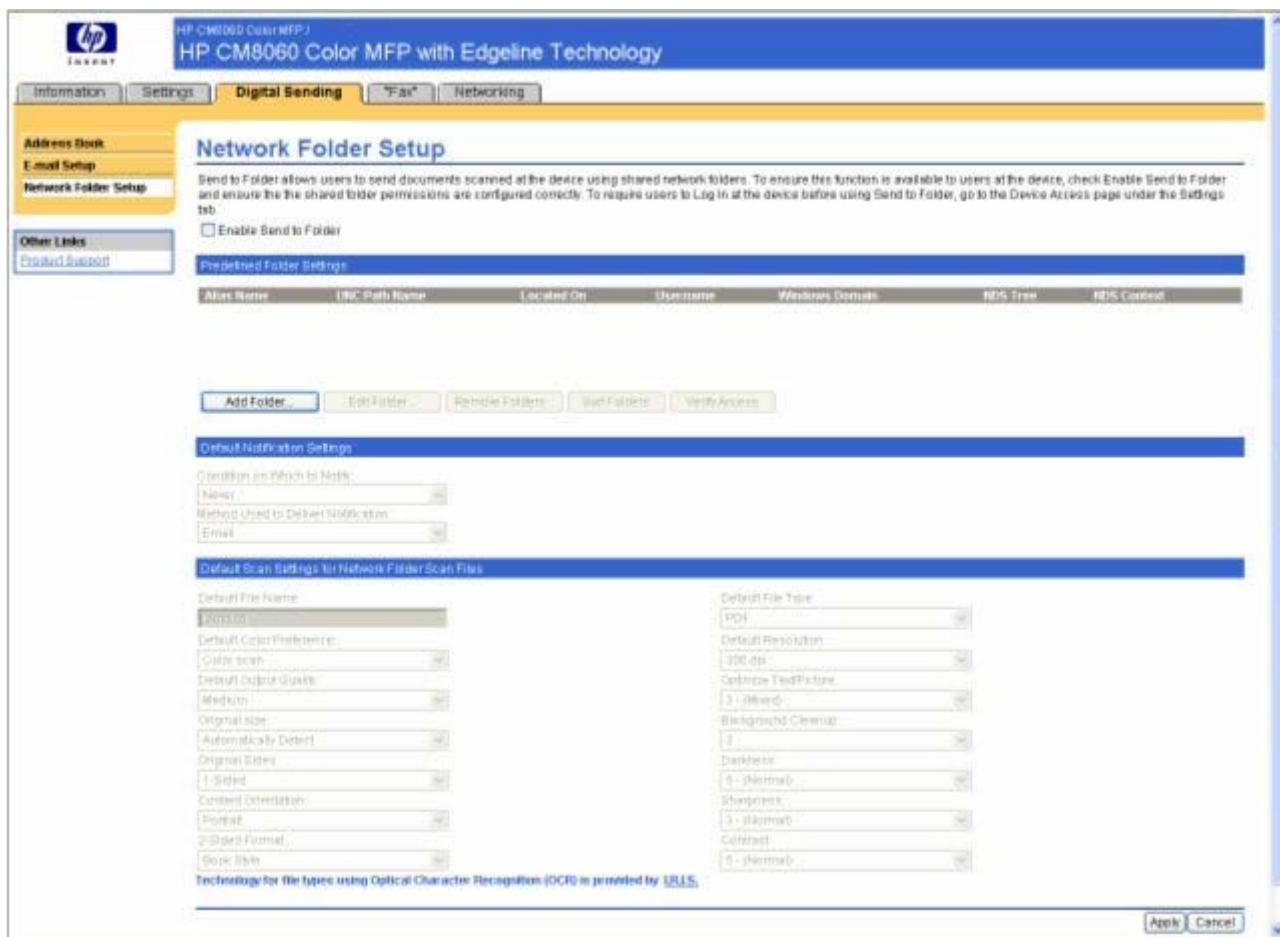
hp invent

HP CM8060 Color MFP /

HP CM8060 Color MFP with Edgeline Technology

Information | Settings | Digital Sending | "Fax" | Networking

Address Book
E-mail Setup
Network Folder Setup

Other Links
Product Support

Network Folder Setup

Send to Folder allows users to send documents scanned at the device using shared network folders. To ensure this function is available to users at the device, check Enable Send to Folder and ensure the the shared folder permissions are configured correctly. To require users to Log In at the device before using Send to Folder, go to the Device Access page under the Settings tab.

Enable Send to Folder

Predefined Folder Settings

| Alias Name | UNC Path Name | Located On | Username | Windows Domain | NDS Tree | NDS Context |
|---|---|---|---|---|---|---|

Add Folder... | Edit Folder... | Remove Folders | Sort Folders | Verify Access

Default Notification Settings

Condition on Which to Notify:
Never
Method Used to Deliver Notification:
Email

Default Scan Settings for Network Folder Scan Files

Default File Name
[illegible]
Default Color Preference
Color scan
Default Output Quality
Medium
Original size
Automatically Detect
Original Sides
1-Sided
Content Orientation
Portrait
2-Sided Format
Book Style

Default File Type
PDF
Default Resolution
300 dpi
Optimize Text/Picture
3 - (Mixed)
Background Cleanup
3
Darkness
5 - (Normal)
Sharpness
3 - (Normal)
Contrast
5 - (Normal)

Technology for file types using Optical Character Recognition (OCR) is provided by I.R.I.S.

Apply | Cancel